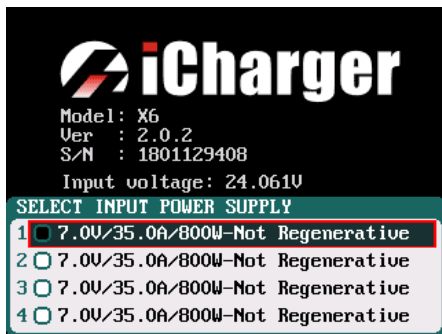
iCharger

Model: X6
Ver : 2.0.2
S/N : 1801129408

Input voltage: 24.061V

SELECT INPUT POWER SUPPLY

1 7.0V/35.0A/800W-Not Regenerative
2 7.0V/35.0A/800W-Not Regenerative
3 7.0V/35.0A/800W-Not Regenerative
4 7.0V/35.0A/800W-Not Regenerative